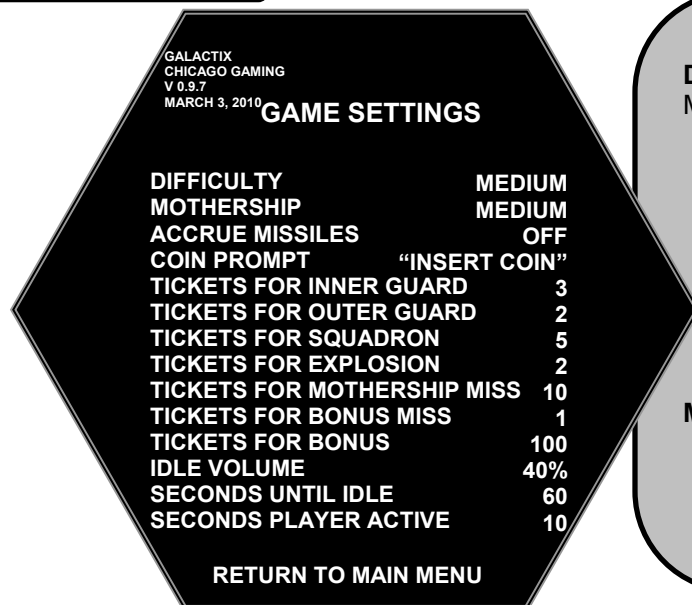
GALACTIX
CHICAGO GAMING
V 0.9.7
MARCH 3, 2010

GAME SETTINGS

| | |
|---|---|
| DIFFICULTY | MEDIUM |
| MOTHERSHIP | MEDIUM |
| ACCRUE MISSILES | OFF |
| COIN PROMPT | "INSERT COIN" |
| TICKETS FOR INNER GUARD | 3 |
| TICKETS FOR OUTER GUARD | 2 |
| TICKETS FOR SQUADRON | 5 |
| TICKETS FOR EXPLOSION | 2 |
| TICKETS FOR MOTHERSHIP MISS | 10 |
| TICKETS FOR BONUS MISS | 1 |
| TICKETS FOR BONUS | 100 |
| IDLE VOLUME | 40% |
| SECONDS UNTIL IDLE | 60 |
| SECONDS PLAYER ACTIVE | 10 |

RETURN TO MAIN MENU

D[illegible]
M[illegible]

M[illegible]